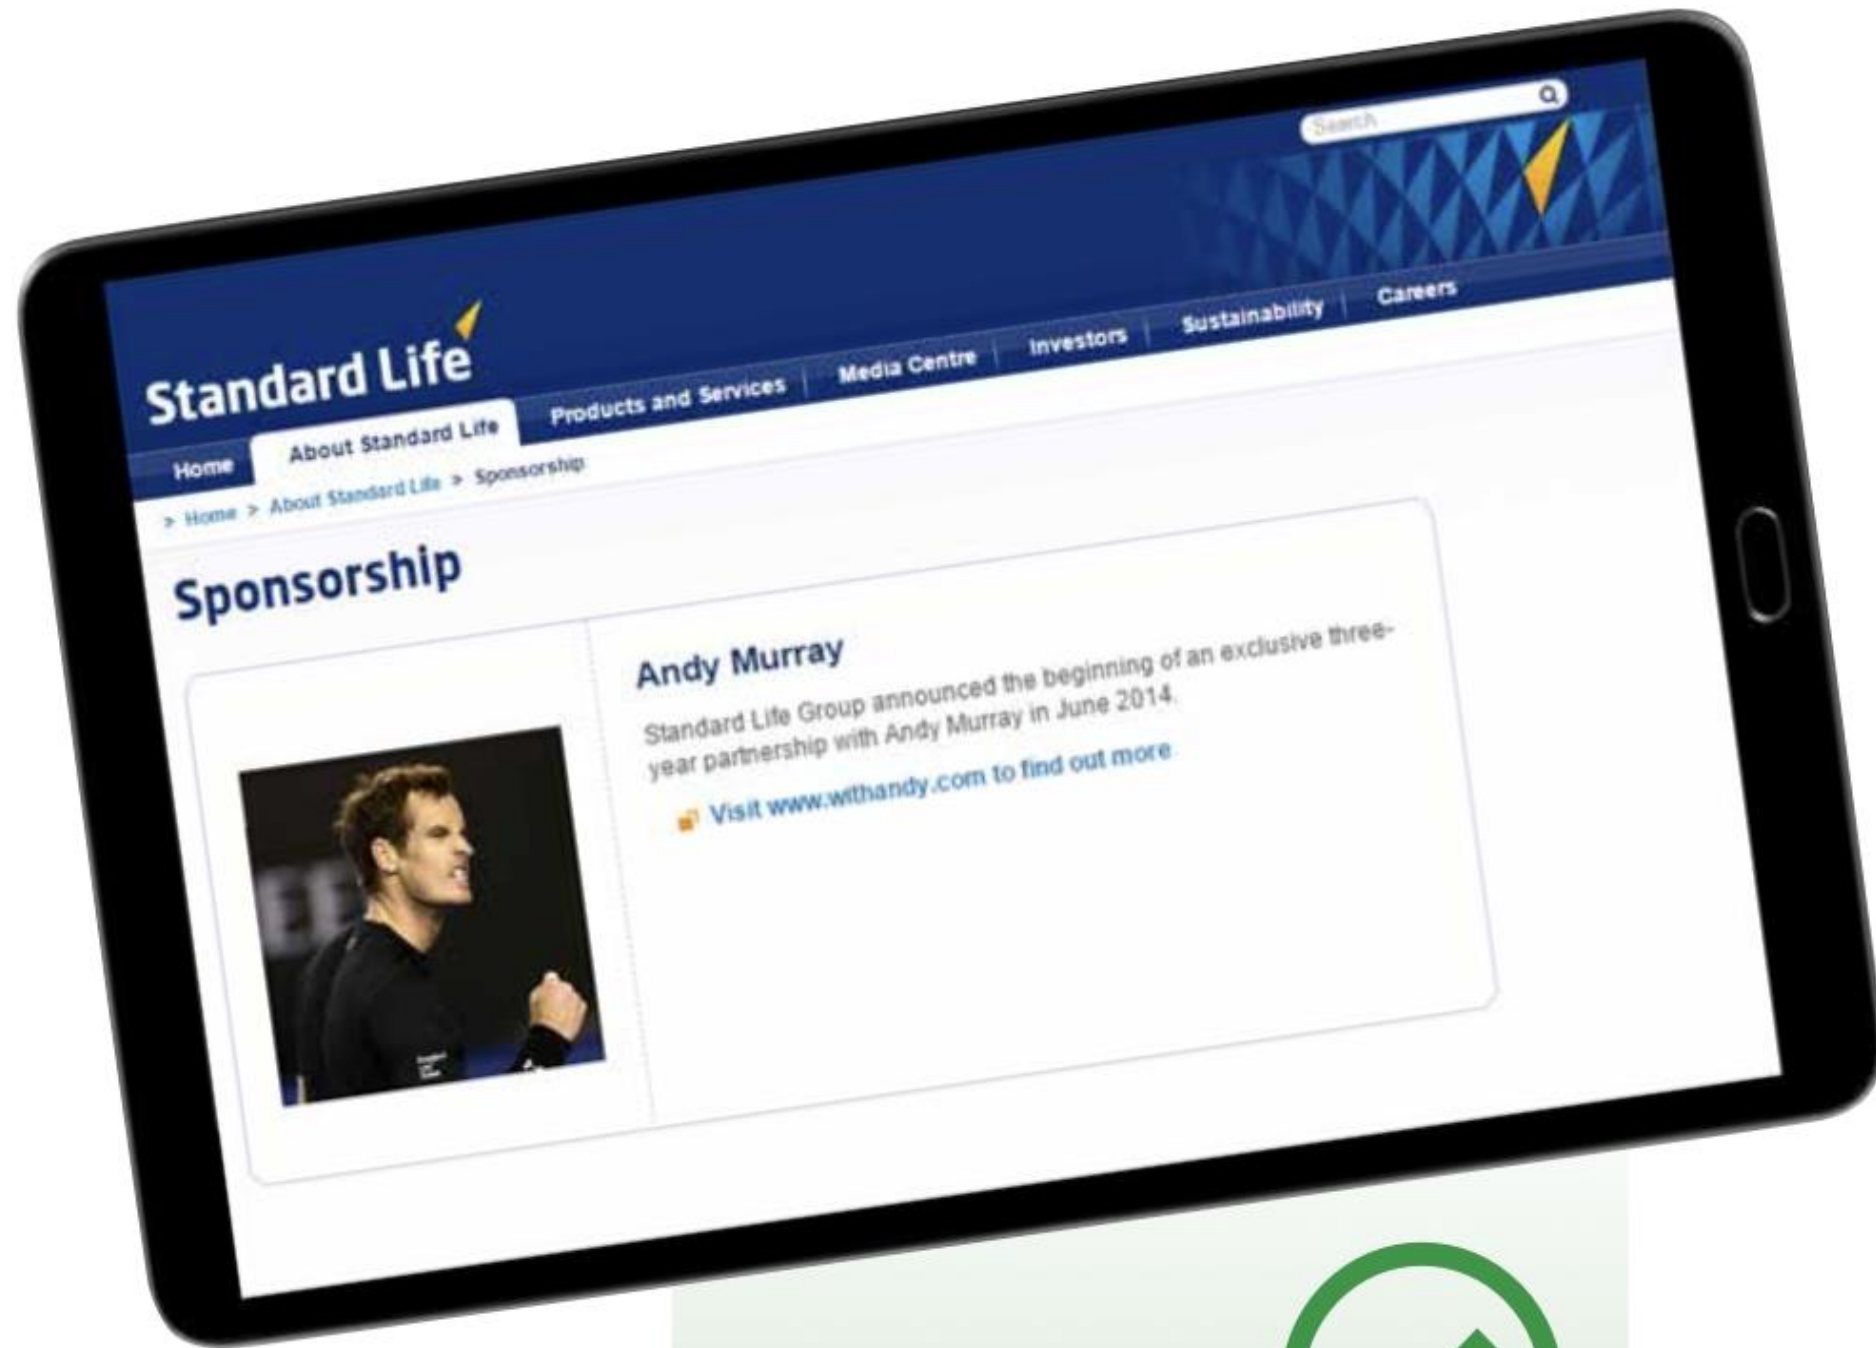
Search

Standard Life

Home

About Standard Life

Products and Services

Media Centre

Investors

Sustainability

Careers

> Home > About Standard Life > Sponsorship

Sponsorship

Andy Murray

Standard Life Group announced the beginning of an exclusive three-year partnership with Andy Murray in June 2014.

Visit www.withandy.com to find out more